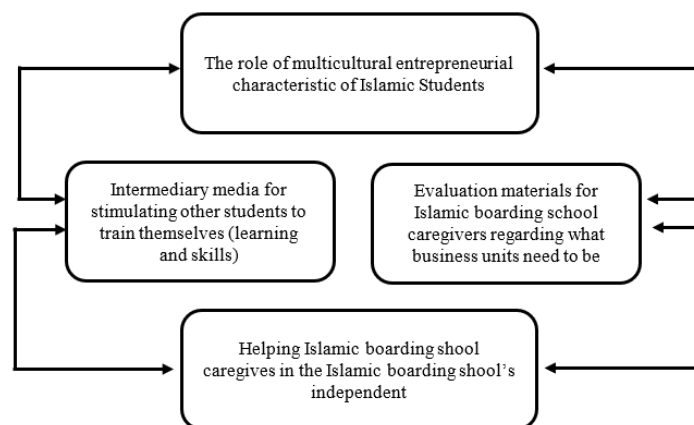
The role of multicultural entrepreneurial characteristic of Islamic Students

Intermediary media for stimulating other students to train themselves (learning and skills)

Evaluation materials for Islamic boarding school caregivers regarding what business units need to be

Helping Islamic boarding shool caregives in the Islamic boarding shool's independent